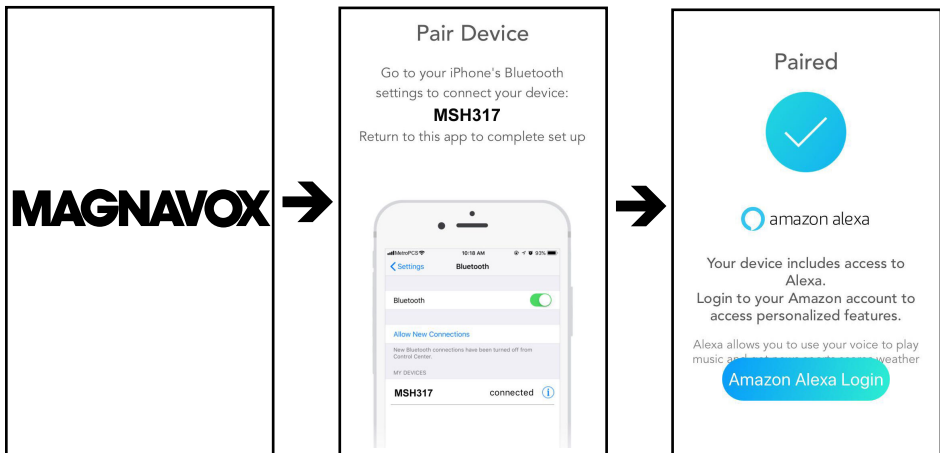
MAGNAVOX

Pair Device

Go to your iPhone's Bluetooth settings to connect your device:

MSH317

Return to this app to complete set up

MetroPCS 10:18 AM 93%

Settings Bluetooth

Bluetooth

Allow New Connections

New Bluetooth connections have been turned off from Control Center.

MY DEVICES

MSH317 connected

Paired

amazon alexa

Your device includes access to Alexa.
Login to your Amazon account to access personalized features.

Alexa allows you to use your voice to play music and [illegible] weather

Amazon Alexa Login